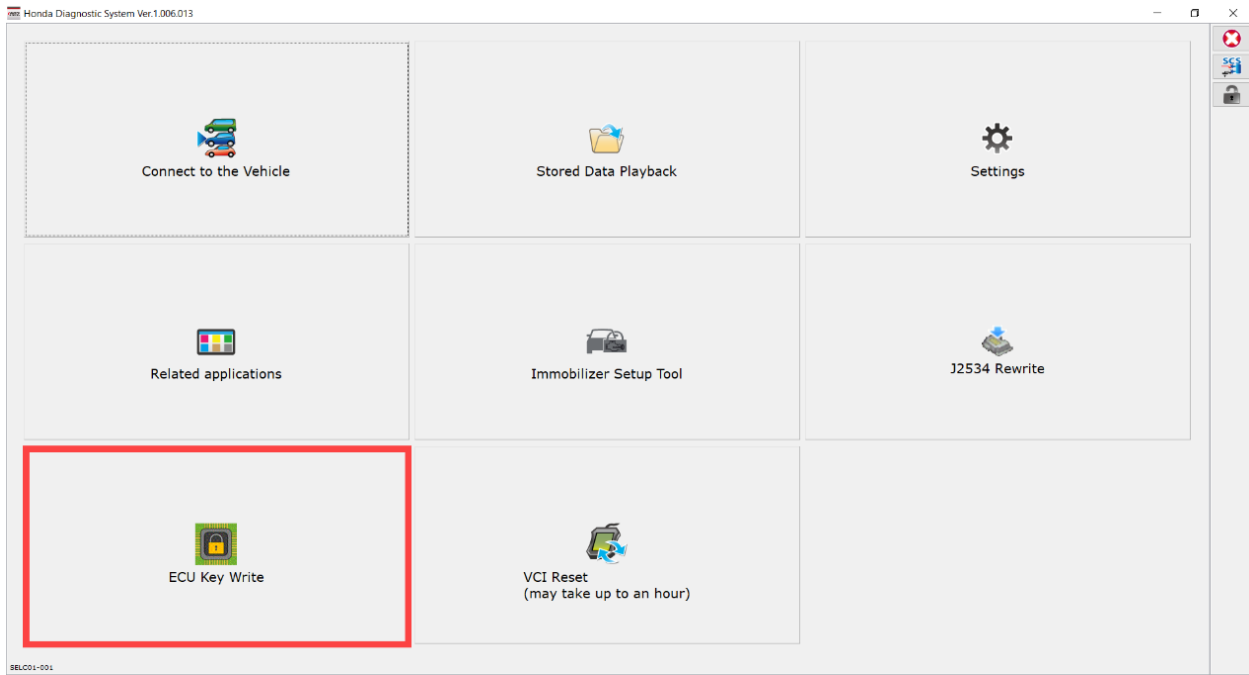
Honda Diagnostic System Ver.1.006.013

Connect to the Vehicle

Stored Data Playback

Settings

Related applications

Immobilizer Setup Tool

J2534 Rewrite

ECU Key Write

VCI Reset
(may take up to an hour)

SCS

SELC01-001